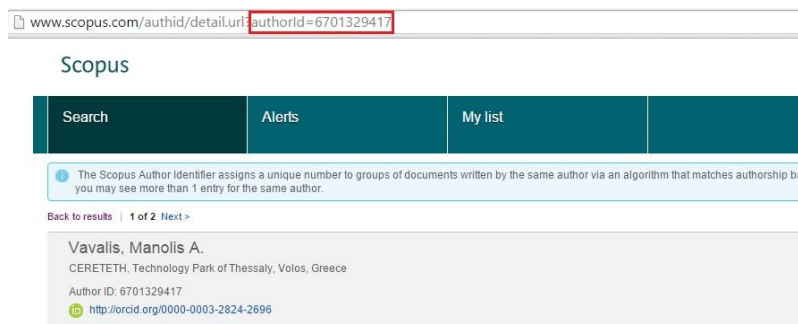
www.scopus.com/authid/detail.uri?authorId=6701329417

Scopus

Search | Alerts | My list

The Scopus Author Identifier assigns a unique number to groups of documents written by the same author via an algorithm that matches authorship ba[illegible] you may see more than 1 entry for the same author.

Back to results | 1 of 2 Next >

Vavalis, Manolis A.

CERETETH, Technology Park of Thessaly, Volos, Greece

Author ID: 6701329417

http://orcid.org/0000-0003-2824-2696